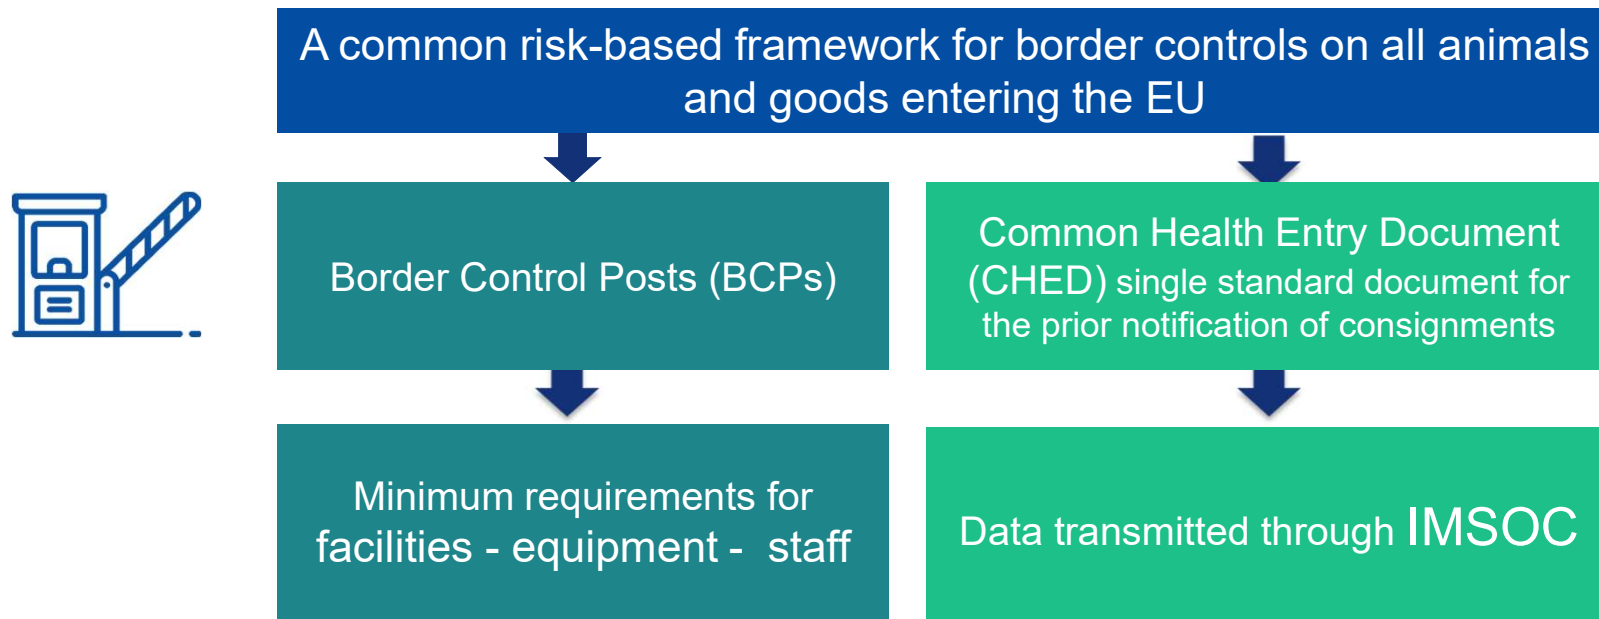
A common risk-based framework for border controls on all animals and goods entering the EU

Border Control Posts (BCPs)

Common Health Entry Document (CHED) single standard document for the prior notification of consignments

Minimum requirements for facilities - equipment - staff

Data transmitted through IMSOC